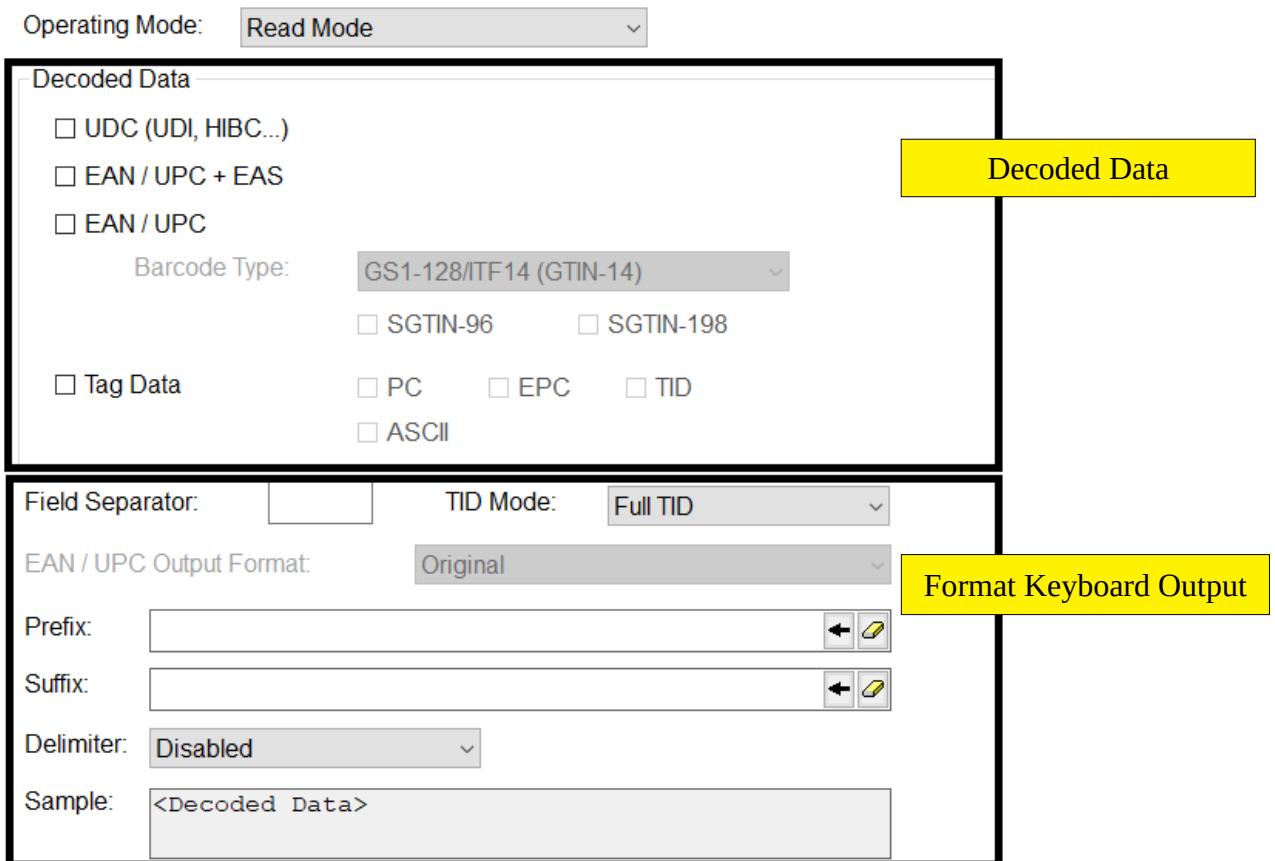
Operating Mode: Read Mode

Decoded Data

☐ UDC (UDI, HIBC...)

☐ EAN / UPC + EAS

☐ EAN / UPC

Barcode Type: GS1-128/ITF14 (GTIN-14)

☐ SGTIN-96 ☐ SGTIN-198

☐ Tag Data ☐ PC ☐ EPC ☐ TID

☐ ASCII

Decoded Data

Field Separator: TID Mode: Full TID

EAN / UPC Output Format: Original

Format Keyboard Output

Prefix:

Suffix:

Delimiter: Disabled

Sample: <Decoded Data>